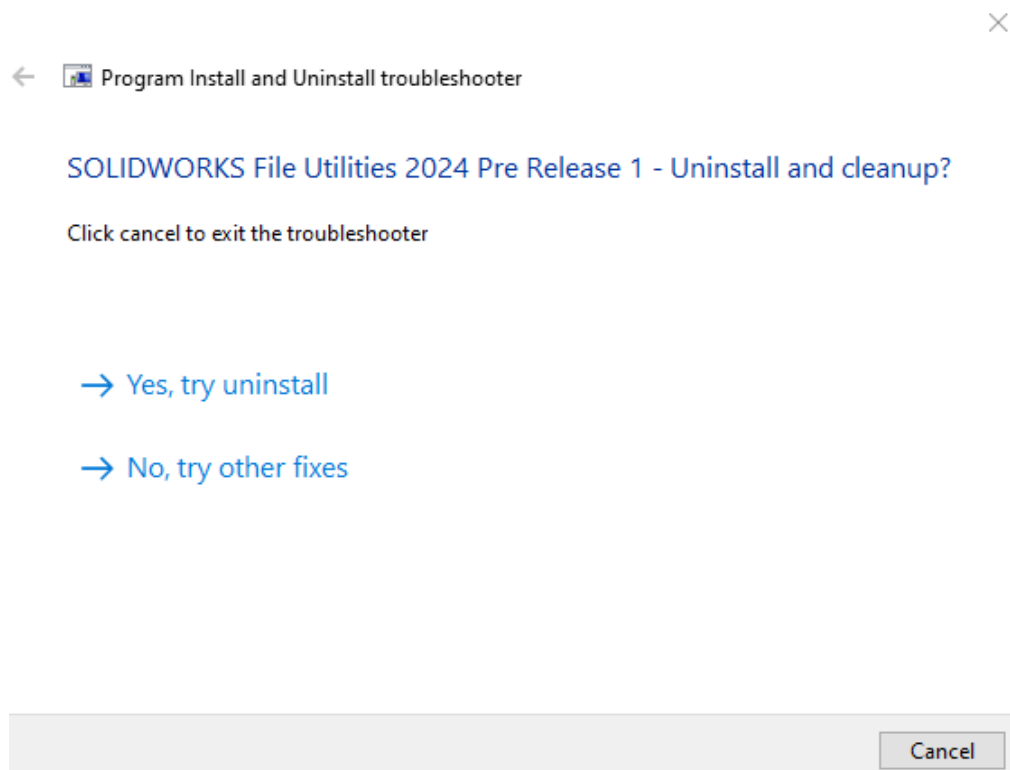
Program Install and Uninstall troubleshooter

SOLIDWORKS File Utilities 2024 Pre Release 1 - Uninstall and cleanup?

Click cancel to exit the troubleshooter

→ Yes, try uninstall

→ No, try other fixes

Cancel